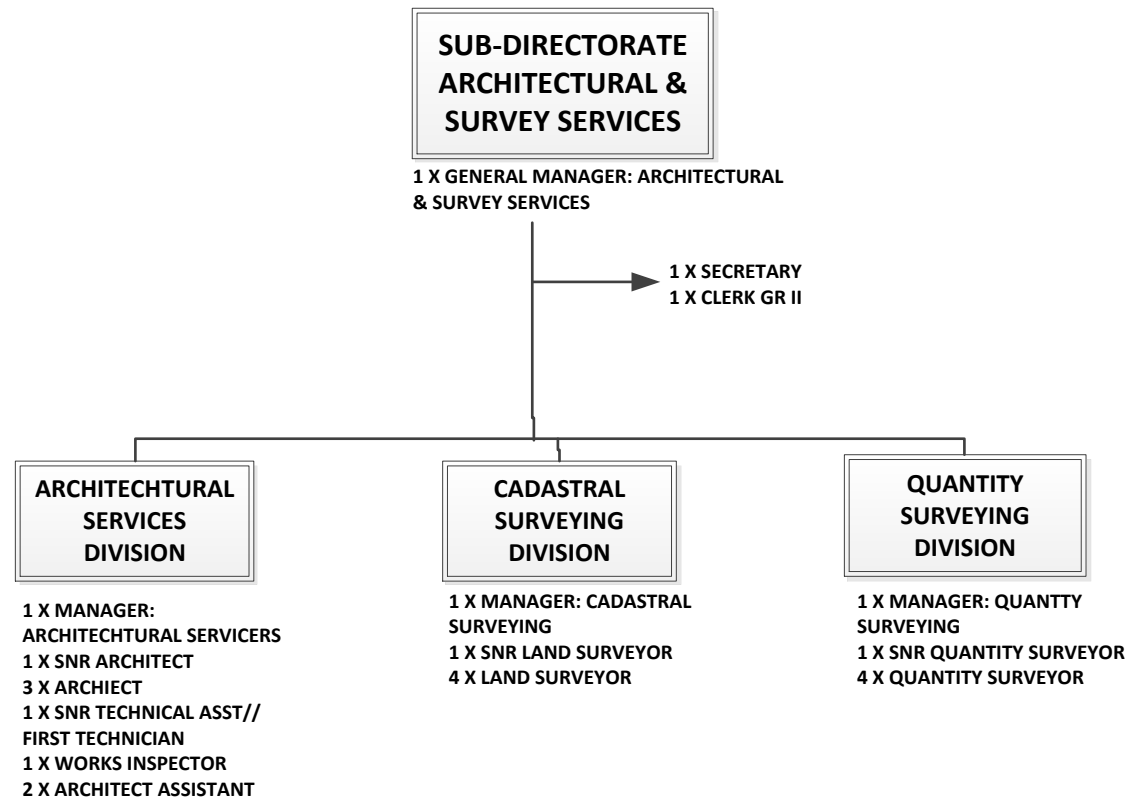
SUB-DIRECTORATE ARCHITECTURAL & SURVEY SERVICES

1 X GENERAL MANAGER: ARCHITECTURAL & SURVEY SERVICES

1 X SECRETARY
1 X CLERK GR II

ARCHITECHTURAL SERVICES DIVISION

1 X MANAGER: ARCHITECHTURAL SERVICERS
1 X SNR ARCHITECT
3 X ARCHIECT
1 X SNR TECHNICAL ASST// FIRST TECHNICIAN
1 X WORKS INSPECTOR
2 X ARCHITECT ASSISTANT

CADASTRAL SURVEYING DIVISION

1 X MANAGER: CADASTRAL SURVEYING
1 X SNR LAND SURVEYOR
4 X LAND SURVEYOR

QUANTITY SURVEYING DIVISION

1 X MANAGER: QUANTTY SURVEYING
1 X SNR QUANTITY SURVEYOR
4 X QUANTITY SURVEYOR